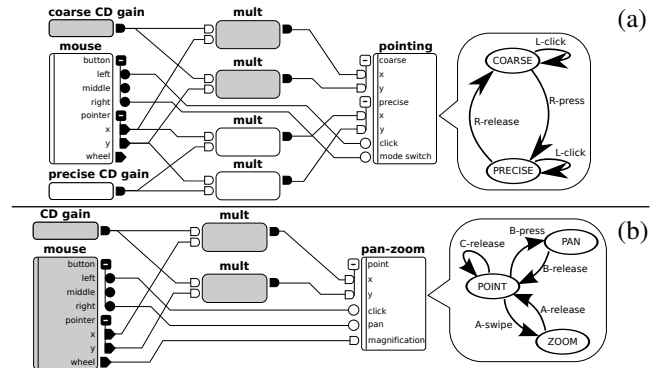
(a)

coarse CD gain

mult

mouse

button

left

middle

right

pointer

x

y

wheel

mult

mult

mult

precise CD gain

pointing

coarse

x

y

precise

x

y

click

mode switch

L-click

COARSE

R-press

R-release

L-click

PRECISE

(b)

CD gain

mult

mouse

button

left

middle

right

pointer

x

y

wheel

mult

pan-zoom

point

x

y

click

pan

magnification

B-press

PAN

C-release

B-release

POINT

A-release

A-swipe

ZOOM